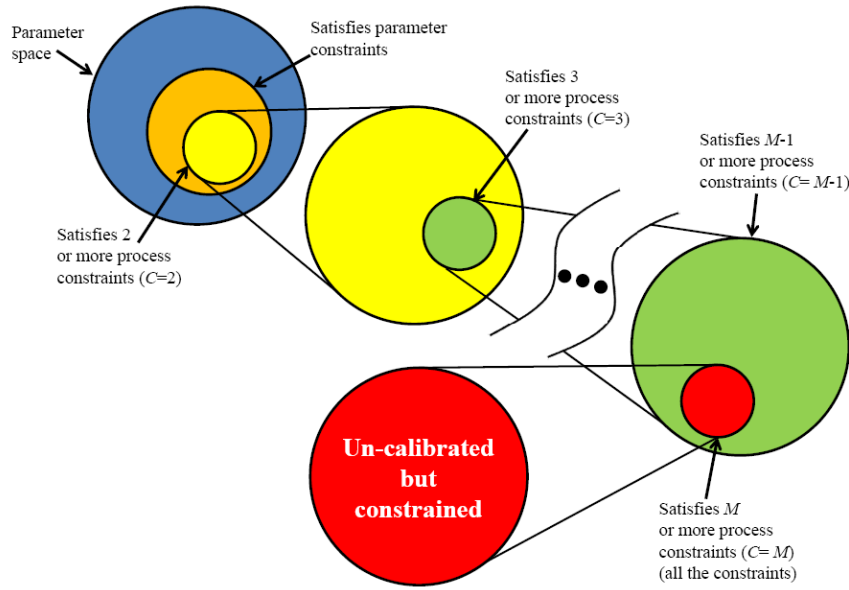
Parameter space

Satisfies parameter constraints

Satisfies 3 or more process constraints ($C$=3)

Satisfies $M$-1 or more process constraints ($C$= $M$-1)

Satisfies 2 or more process constraints ($C$=2)

Un-calibrated but constrained

Satisfies $M$ or more process constraints ($C$= $M$) (all the constraints)